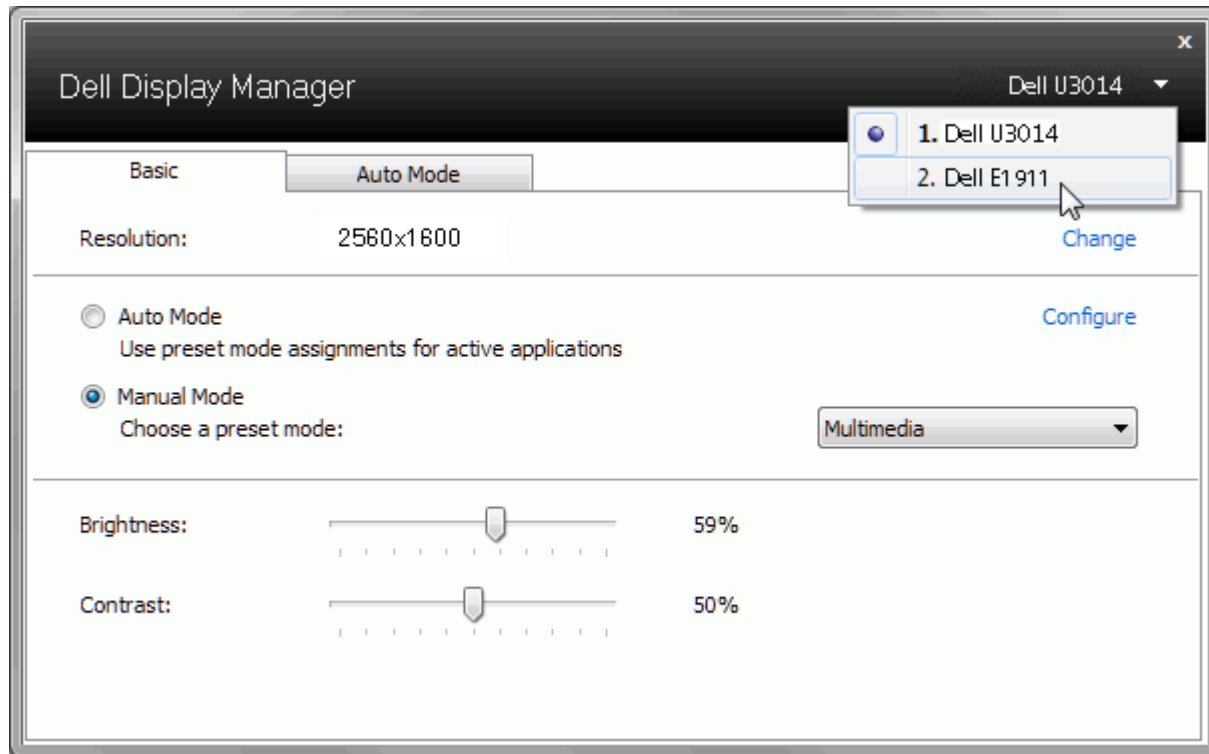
x

Dell Display Manager

Dell U3014

1. Dell U3014

2. Dell E1911

Basic

Auto Mode

Resolution: 2560x1600

Change

Auto Mode

Use preset mode assignments for active applications

Configure

Manual Mode

Choose a preset mode:

Multimedia

Brightness: 59%

Contrast: 50%